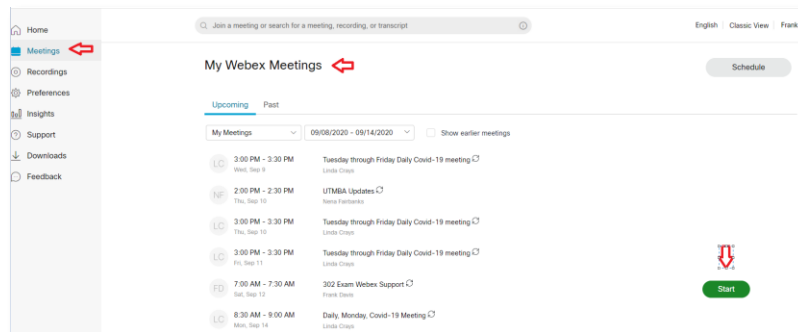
Home
Meetings
Recordings
Preferences
Insights
Support
Downloads
Feedback

Join a meeting or search for a meeting, recording, or transcript

English | Classic View | Frank

My Webex Meetings

Schedule

Upcoming Past

My Meetings
09/08/2020 - 09/14/2020
Show earlier meetings

LC 3:00 PM - 3:30 PM
Wed, Sep 9
Tuesday through Friday Daily Covid-19 meeting
Linda Crays

NF 2:00 PM - 2:30 PM
Thu, Sep 10
UTMBA Updates
Nena Fairbanks

LC 3:00 PM - 3:30 PM
Thu, Sep 10
Tuesday through Friday Daily Covid-19 meeting
Linda Crays

LC 3:00 PM - 3:30 PM
Fri, Sep 11
Tuesday through Friday Daily Covid-19 meeting
Linda Crays

FD 7:00 AM - 7:30 AM
Sat, Sep 12
302 Exam Webex Support
Frank Davis

Start

LC 8:30 AM - 9:00 AM
Mon, Sep 14
Daily, Monday, Covid-19 Meeting
Linda Crays